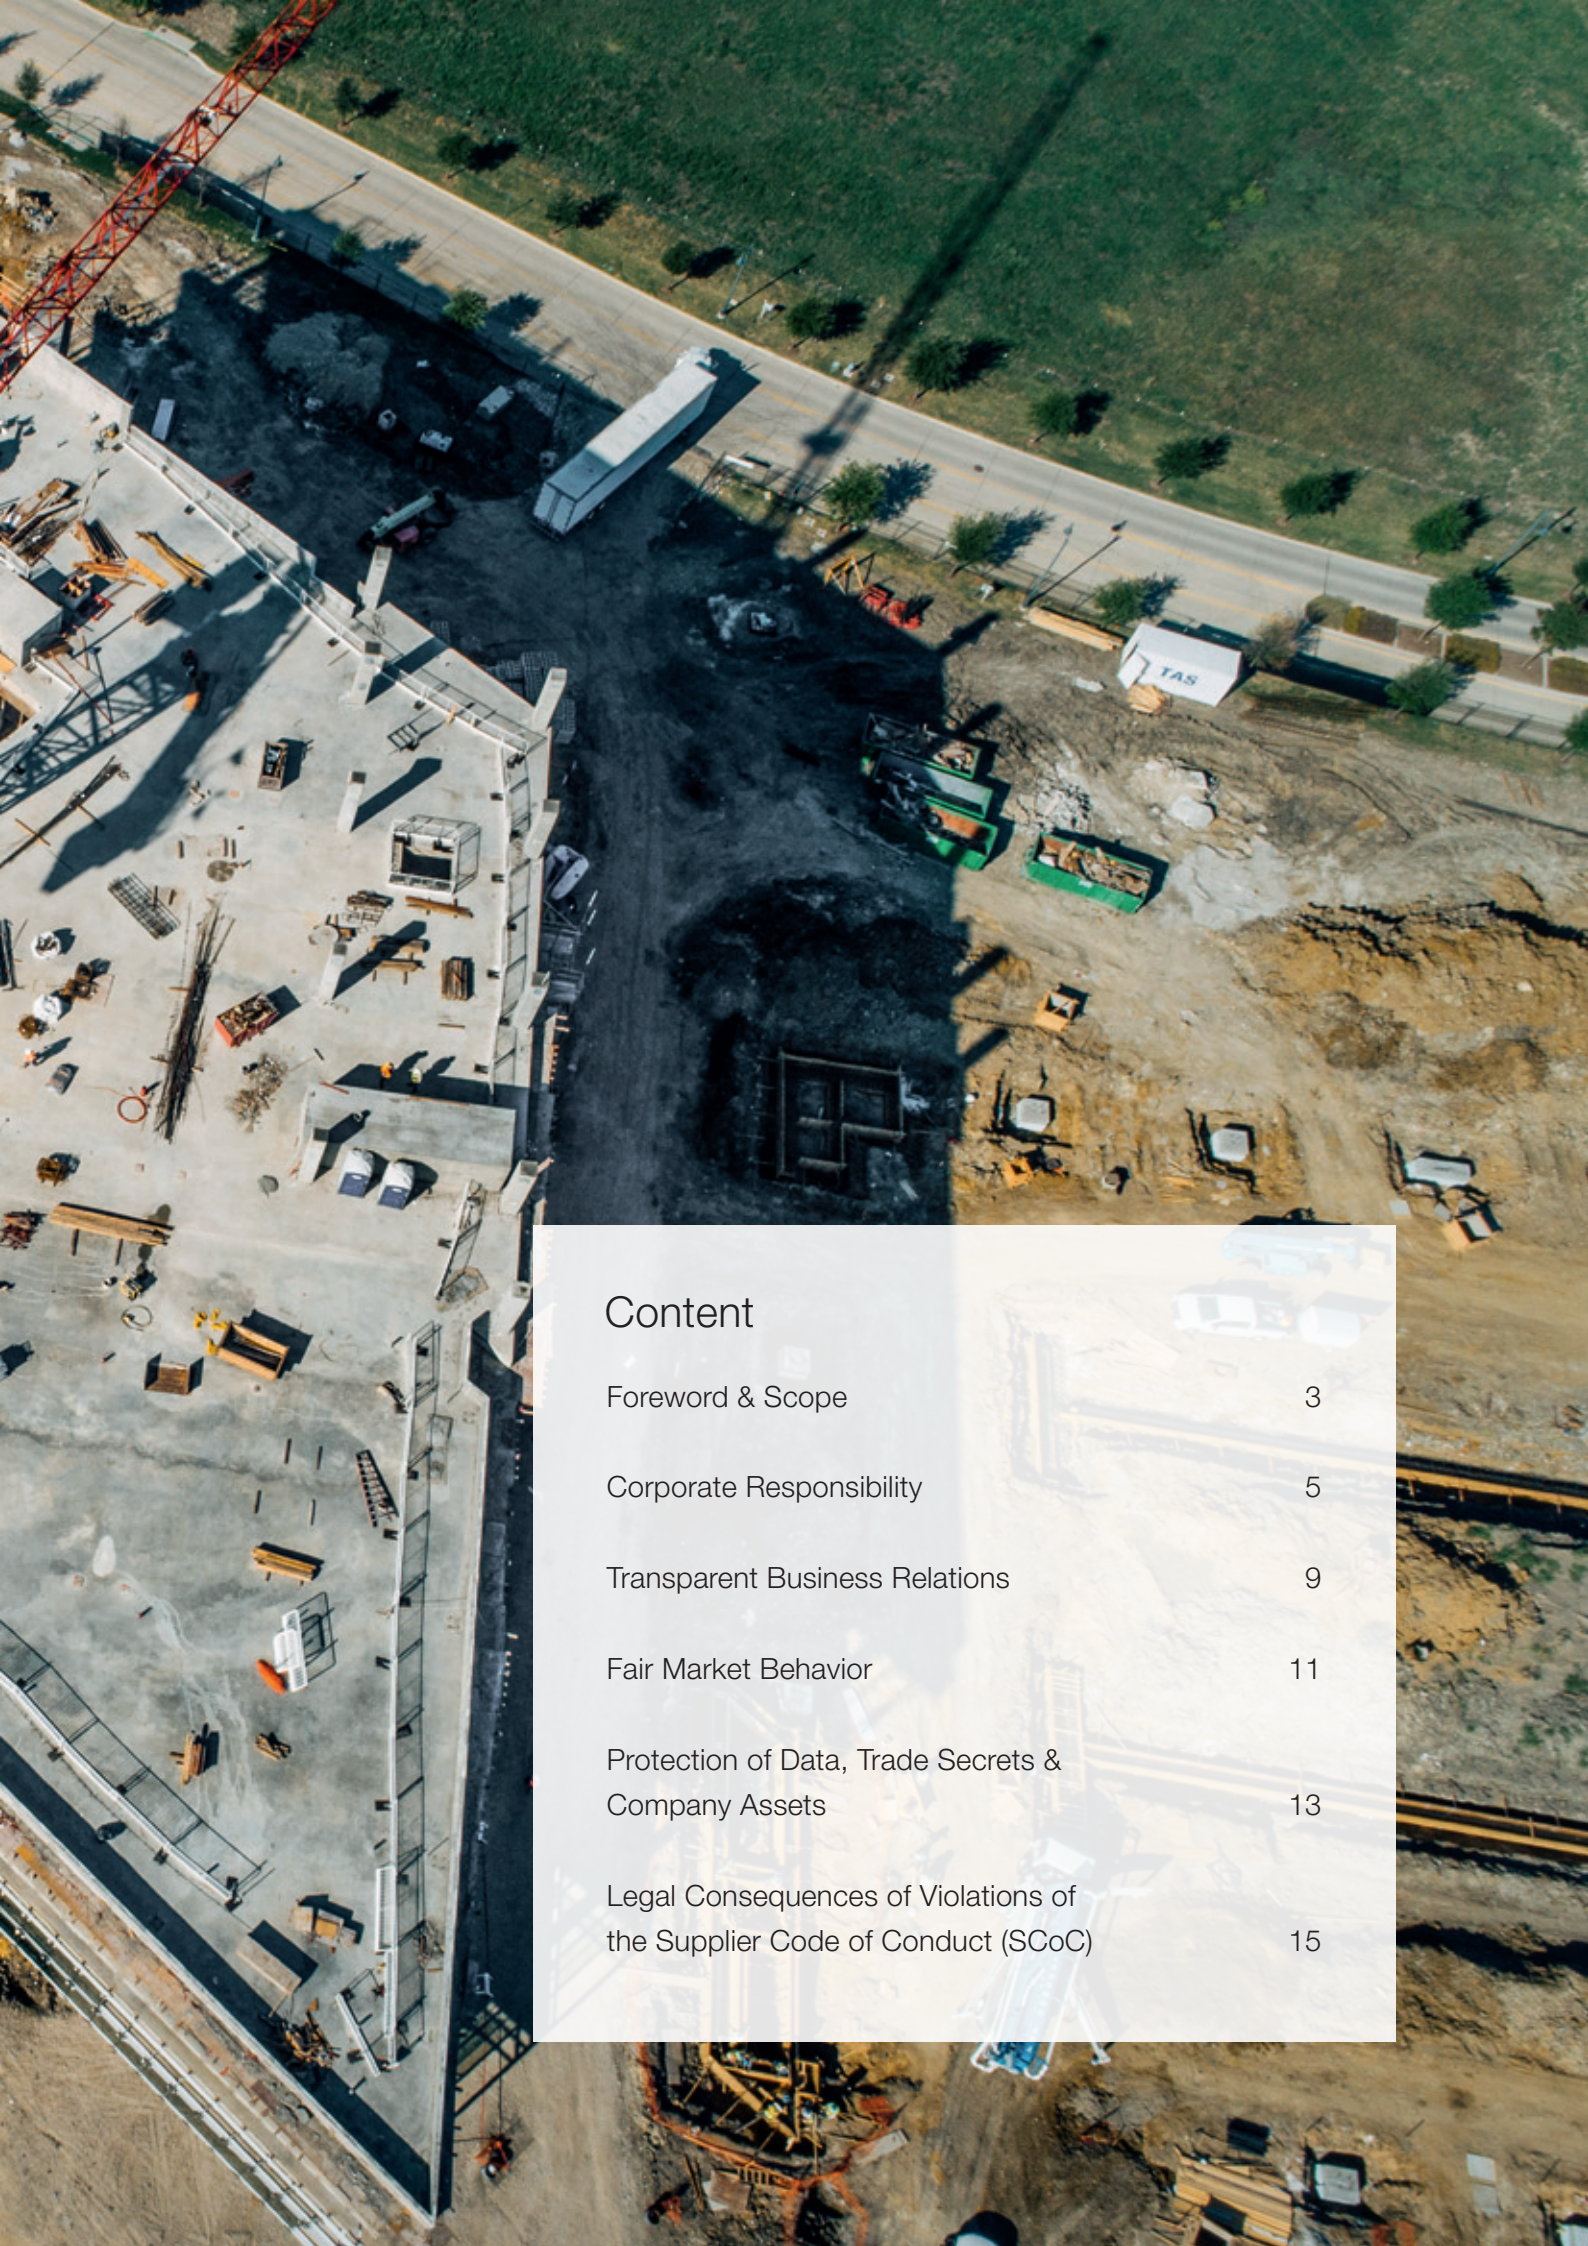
TAS

Content

Foreword & Scope 3

Corporate Responsibility 5

Transparent Business Relations 9

Fair Market Behavior 11

Protection of Data, Trade Secrets & Company Assets 13

Legal Consequences of Violations of the Supplier Code of Conduct (SCoC) 15